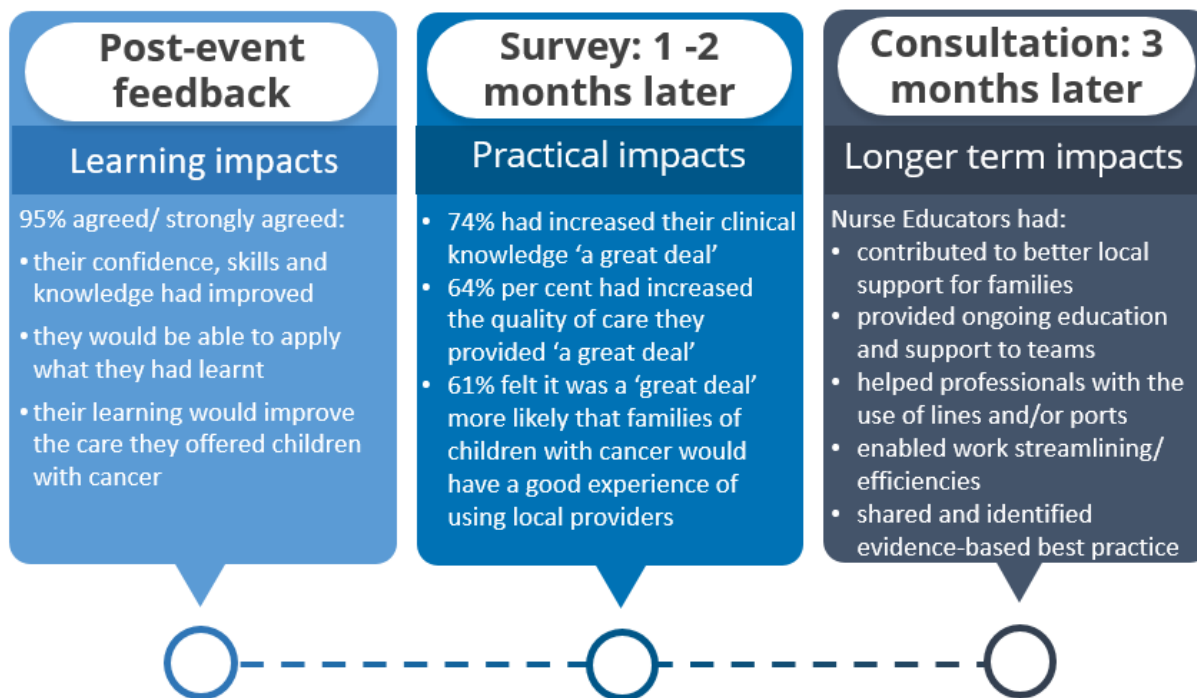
Post-event feedback

Learning impacts

95% agreed/ strongly agreed:

• their confidence, skills and knowledge had improved

• they would be able to apply what they had learnt

• their learning would improve the care they offered children with cancer

Survey: 1 -2 months later

Practical impacts

• 74% had increased their clinical knowledge 'a great deal'

• 64% per cent had increased the quality of care they provided 'a great deal'

• 61% felt it was a 'great deal' more likely that families of children with cancer would have a good experience of using local providers

Consultation: 3 months later

Longer term impacts

Nurse Educators had:

• contributed to better local support for families

• provided ongoing education and support to teams

• helped professionals with the use of lines and/or ports

• enabled work streamlining/ efficiencies

• shared and identified evidence-based best practice